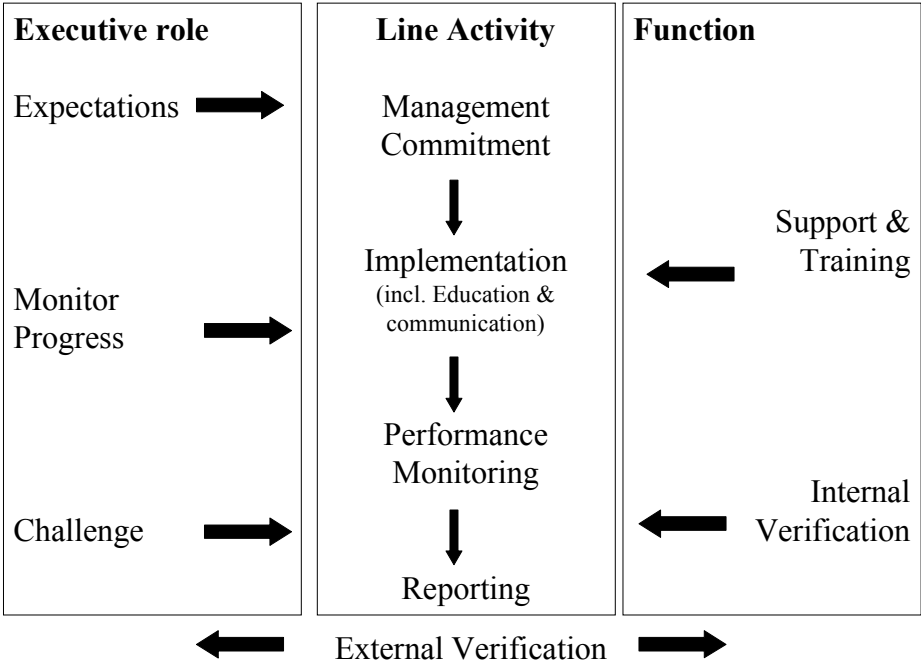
Executive role

Expectations

Monitor Progress

Challenge

Line Activity

Management Commitment

Implementation
(incl. Education & communication)

Performance Monitoring

Reporting

Function

Support & Training

Internal Verification

External Verification